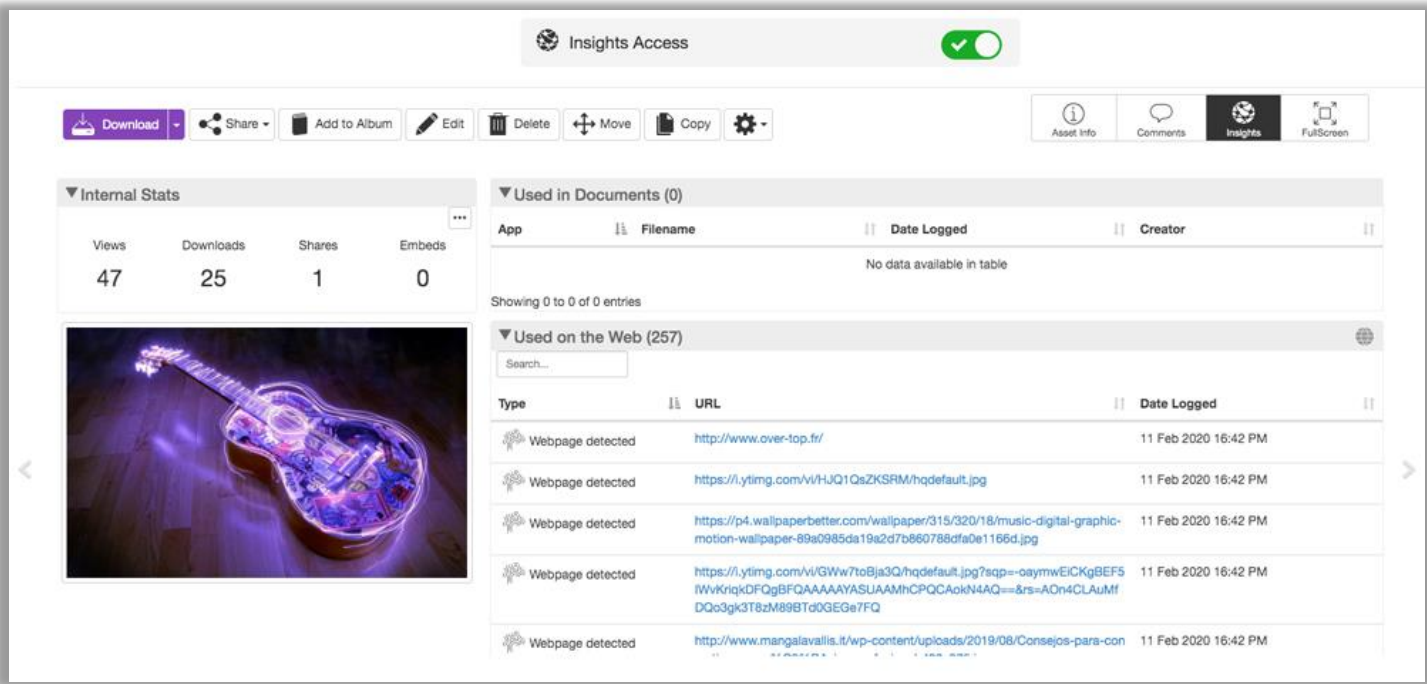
Insights Access

Download | Share | Add to Album | Edit | Delete | Move | Copy

Asset Info | Comments | Insights | FullScreen

▼Internal Stats

...

| Views | Downloads | Shares | Embeds |
|---|---|---|---|
| 47 | 25 | 1 | 0 |

▼Used in Documents (0)

| App | Filename | Date Logged | Creator |
|---|---|---|---|
| No data available in table | | | |

Showing 0 to 0 of 0 entries

▼Used on the Web (257)

Search...

| Type | URL | Date Logged |
|---|---|---|
| Webpage detected | http://www.over-top.fr/ | 11 Feb 2020 16:42 PM |
| Webpage detected | https://i.ytimg.com/vi/HJQ1QsZKSRM/hqdefault.jpg | 11 Feb 2020 16:42 PM |
| Webpage detected | https://p4.wallpaperbetter.com/wallpaper/315/320/18/music-digital-graphic-motion-wallpaper-89a0985da19a2d7b860788dfa0e1166d.jpg | 11 Feb 2020 16:42 PM |
| Webpage detected | https://i.ytimg.com/vi/GWw7toBja3Q/hqdefault.jpg?sqp=-oaymwEiCKgBEF5IWvKriqkDFQgBFQAAAAAYASUAAMhCPQCAokN4AQ==&rs=AOn4CLAuMfDQo3gk3T8zM89BTd0GEGe7FQ | 11 Feb 2020 16:42 PM |
| Webpage detected | http://www.mangalavallis.it/wp-content/uploads/2019/08/Consejos-para-con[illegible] | 11 Feb 2020 16:42 PM |